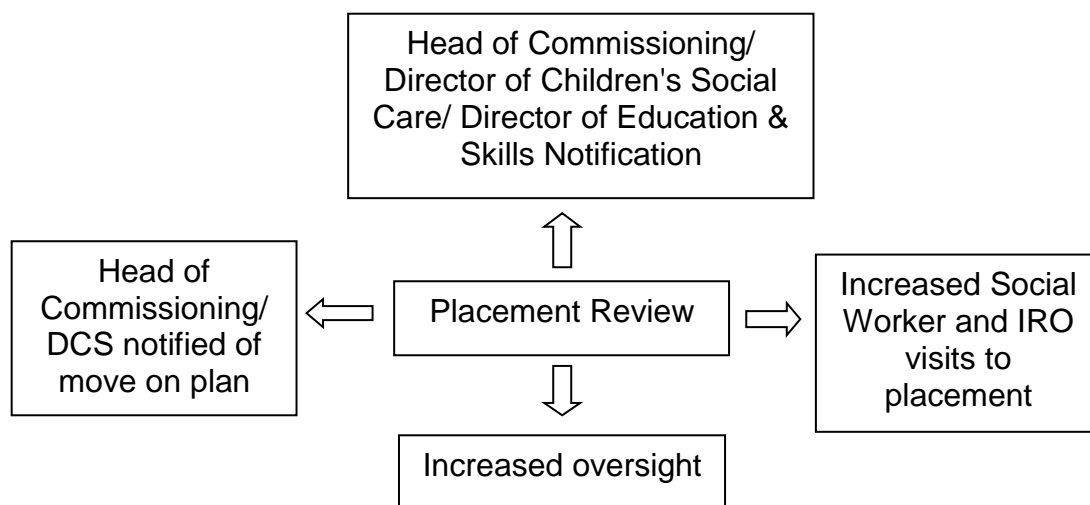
Head of Commissioning/ Director of Children's Social Care/ Director of Education & Skills Notification

Head of Commissioning/ DCS notified of move on plan

Placement Review

Increased Social Worker and IRO visits to placement

Increased oversight